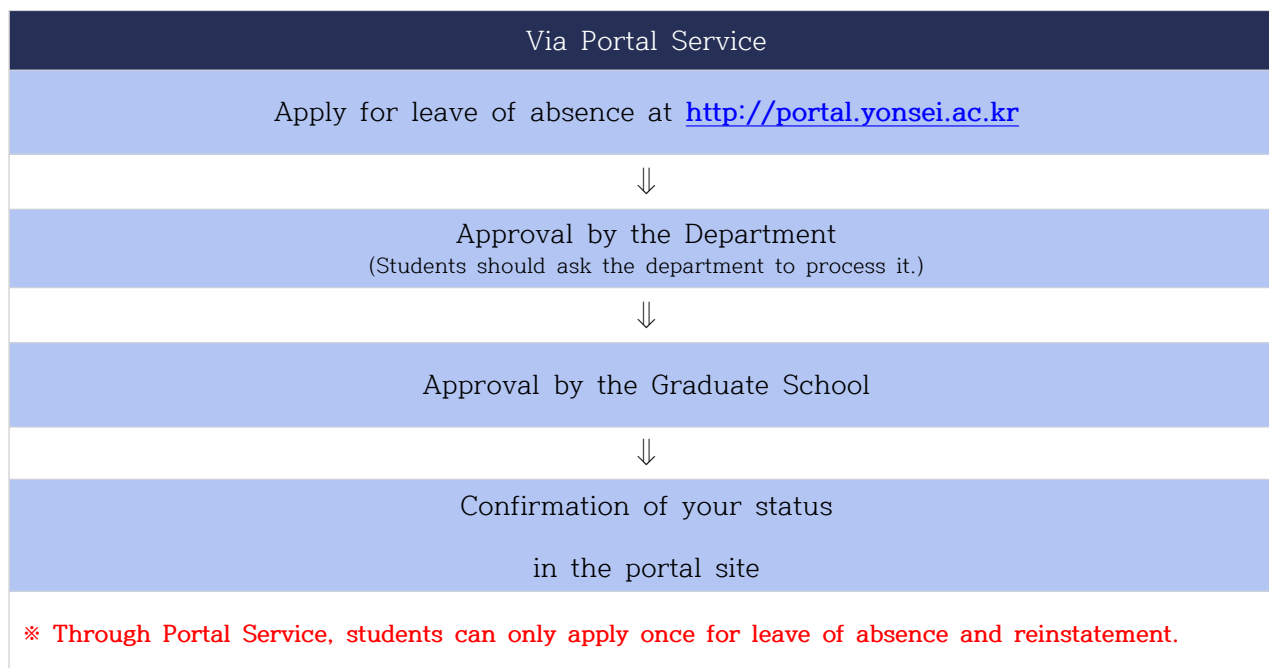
Via Portal Service

Apply for leave of absence at http://portal.yonsei.ac.kr

⇓

Approval by the Department
(Students should ask the department to process it.)

⇓

Approval by the Graduate School

⇓

Confirmation of your status

in the portal site

※ Through Portal Service, students can only apply once for leave of absence and reinstatement.